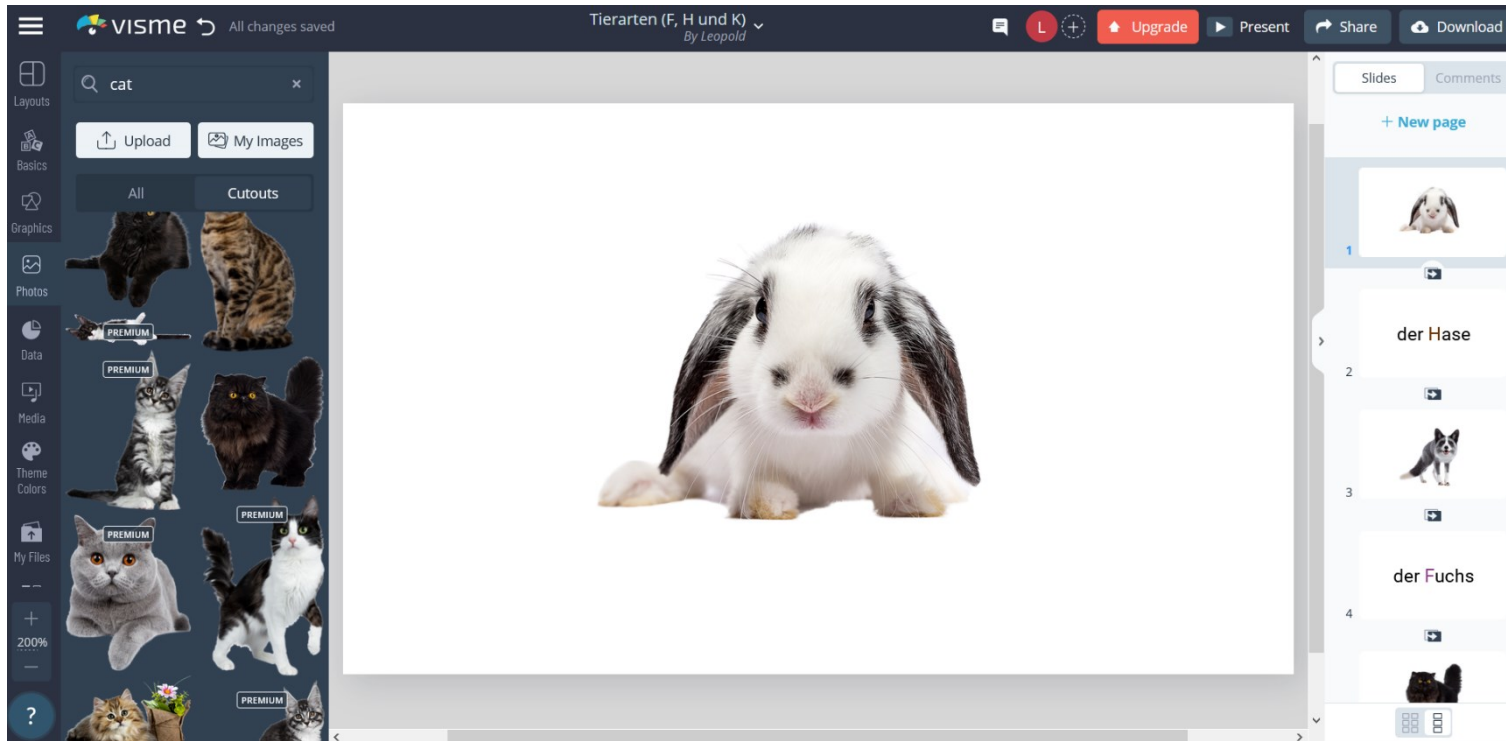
visme All changes saved

Tierarten (F, H und K)
By Leopold

L

Upgrade

Present

Share

Download

Layouts

Basics

Graphics

Photos

Data

Media

Theme Colors

My Files

200%

?

cat ×

Upload

My Images

All

Cutouts

PREMIUM

PREMIUM

PREMIUM

PREMIUM

PREMIUM

Slides

Comments

+ New page

1

2

der Hase

3

4

der Fuchs